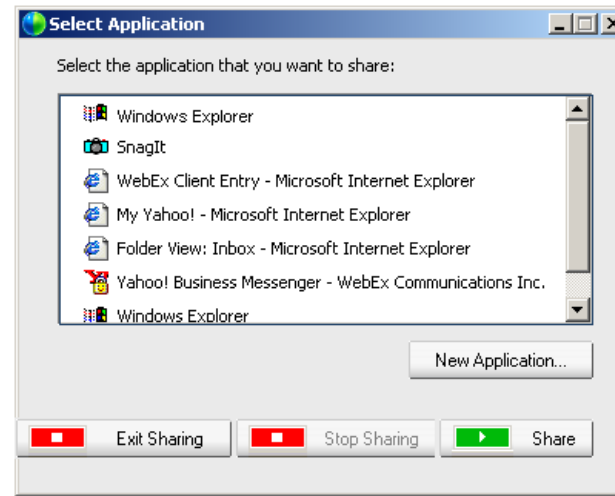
Select Application

Select the application that you want to share:

Windows Explorer
SnagIt
WebEx Client Entry - Microsoft Internet Explorer
My Yahoo! - Microsoft Internet Explorer
Folder View: Inbox - Microsoft Internet Explorer
Yahoo! Business Messenger - WebEx Communications Inc.
Windows Explorer

New Application...

Exit Sharing
Stop Sharing
Share